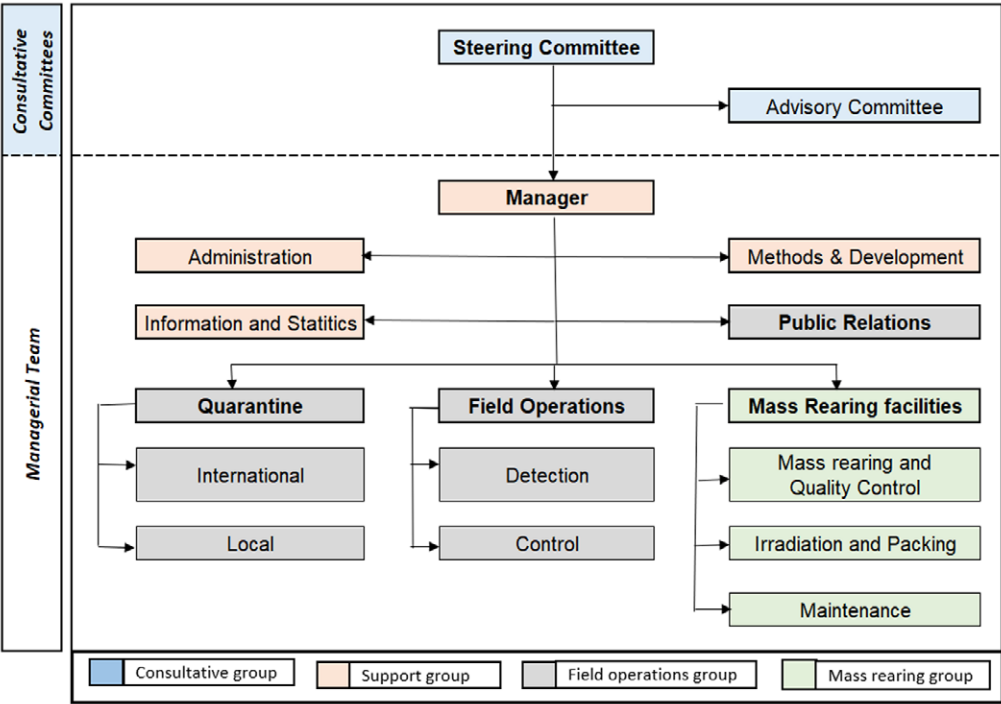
Consultative Committees

Managerial Team

Steering Committee

Advisory Committee

Manager

Administration

Methods & Development

Information and Statitics

Public Relations

Quarantine

International

Local

Field Operations

Detection

Control

Mass Rearing facilities

Mass rearing and Quality Control

Irradiation and Packing

Maintenance

Consultative group

Support group

Field operations group

Mass rearing group